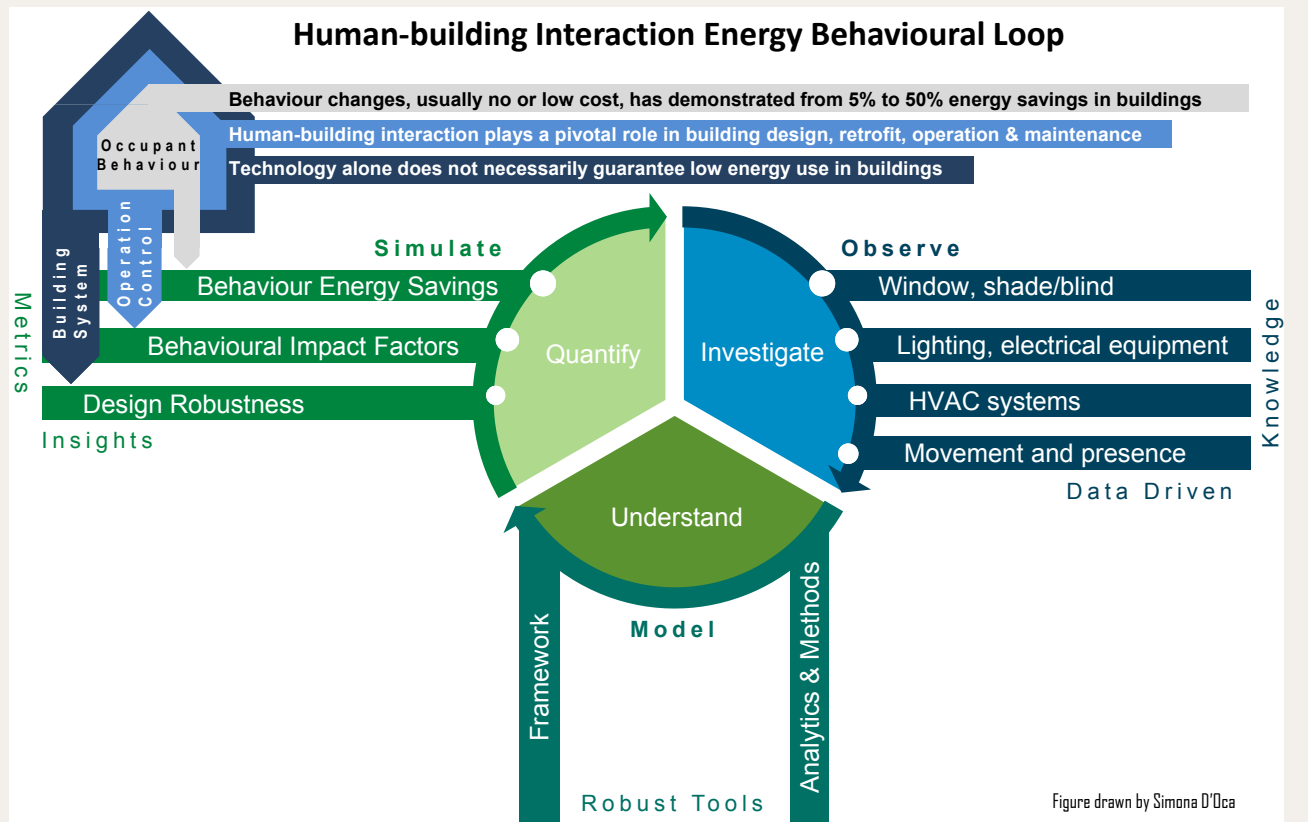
Human-building Interaction Energy Behavioural Loop

Behaviour changes, usually no or low cost, has demonstrated from 5% to 50% energy savings in buildings

Human-building interaction plays a pivotal role in building design, retrofit, operation & maintenance

Technology alone does not necessarily guarantee low energy use in buildings

Occupant Behaviour

Operation Control

Building System

Metrics

Simulate

Behaviour Energy Savings

Behavioural Impact Factors

Design Robustness

Insights

Quantify

Observe

Window, shade/blind

Lighting, electrical equipment

HVAC systems

Movement and presence

Investigate

Knowledge

Data Driven

Understand

Model

Framework

Analytics & Methods

Robust Tools

Figure drawn by Simona D'Oca